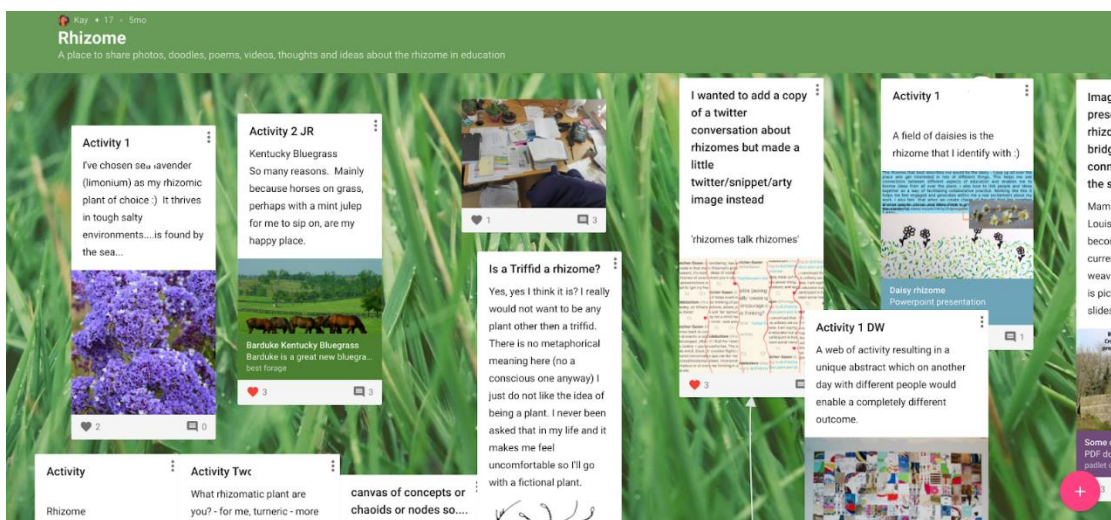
Kay • 17 • 5mo

Rhizome

A place to share photos, doodles, poems, videos, thoughts and ideas about the rhizome in education

Activity 1

I've chosen sea lavender (limonium) as my rhizomic plant of choice :) It thrives in tough salty environments....is found by the sea...

2 0

Activity 2 JR

Kentucky Bluegrass

So many reasons. Mainly because horses on grass, perhaps with a mint julep for me to sip on, are my happy place.

Barduke Kentucky Bluegrass

Barduke is a great new bluegra...

best forage

3 3

1 3

Is a Triffid a rhizome?

Yes, yes I think it is? I really would not want to be any plant other then a triffid. There is no metaphorical meaning here (no a conscious one anyway) I just do not like the idea of being a plant. I never been asked that in my life and it makes me feel uncomfortable so I'll go with a fictional plant.

I wanted to add a copy of a twitter conversation about rhizomes but made a little twitter/snippet/arty image instead

'rhizomes talk rhizomes'

3

Activity 1

A field of daisies is the rhizome that I identify with :)

Daisy rhizome

Powerpoint presentation

1

Activity 1 DW

A web of activity resulting in a unique abstract which on another day with different people would enable a completely different outcome.

Imag pres rhiz bridg conn the s

Mam Louis beco curre weav is pic slides

Some PDF d padlet

Activity

Rhizome

Activity Two

What rhizomatic plant are you? - for me, turneric - more

canvas of concepts or chaoids or nodes so....

+